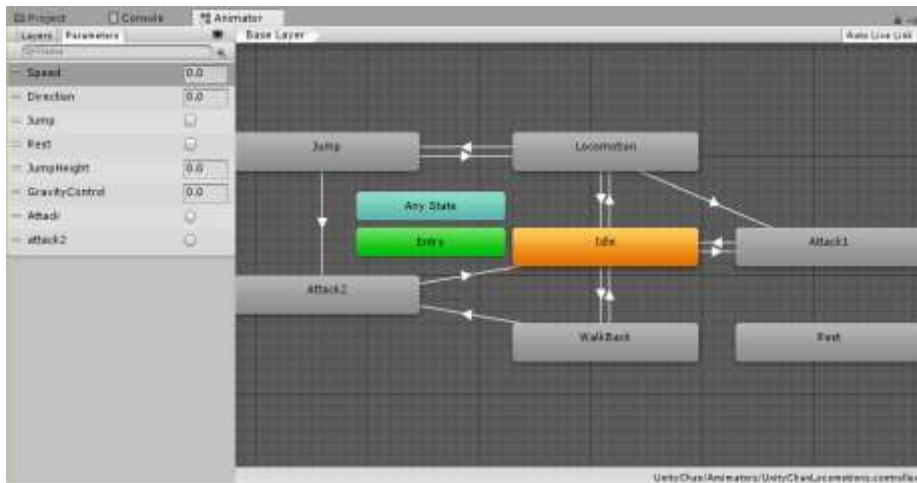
Project Console Animator

Layers Parameters

Base Layer

Auto Live Link

Speed 0.0

Direction 0.0

Jump

Rest

JumpHeight 0.0

GravityControl 0.0

Attack

attack2

Jump

Locomotion

Any State

Entry

Idle

Attack1

Attack2

WalkBack

Rest

UnityChan/Animators/UnityChanLocomotions.controlle